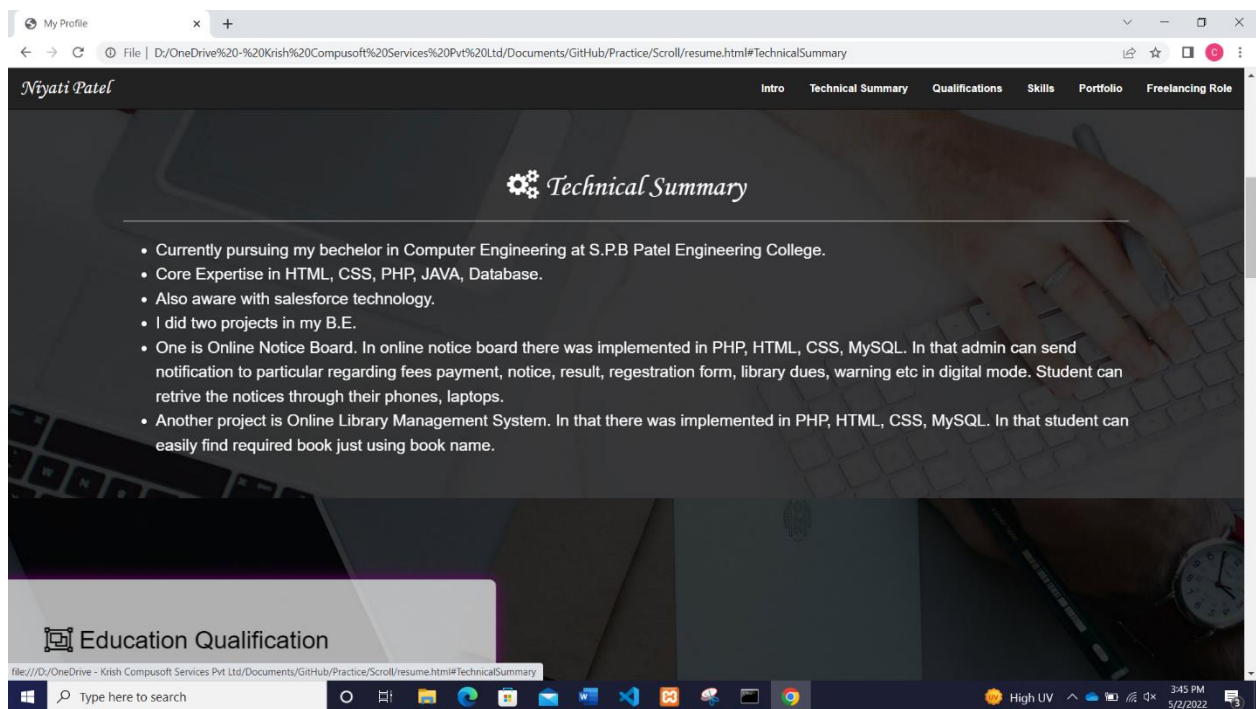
My Profile × +

File | D:/OneDrive%20-%20Krish%20Compusoft%20Services%20Pvt%20Ltd/Documents/GitHub/Practice/Scroll/resume.html#TechnicalSummary

Niyati Patel

Intro Technical Summary Qualifications Skills Portfolio Freelancing Role

Technical Summary

- Currently pursuing my bechelor in Computer Engineering at S.P.B Patel Engineering College.
- Core Expertise in HTML, CSS, PHP, JAVA, Database.
- Also aware with salesforce technology.
- I did two projects in my B.E.
- One is Online Notice Board. In online notice board there was implemented in PHP, HTML, CSS, MySQL. In that admin can send notification to particular regarding fees payment, notice, result, regestration form, library dues, warning etc in digital mode. Student can retrive the notices through their phones, laptops.
- Another project is Online Library Management System. In that there was implemented in PHP, HTML, CSS, MySQL. In that student can easily find required book just using book name.

Education Qualification

file:///D:/OneDrive - Krish Compusoft Services Pvt Ltd/Documents/GitHub/Practice/Scroll/resume.html#TechnicalSummary

Type here to search

High UV 3:45 PM 5/2/2022